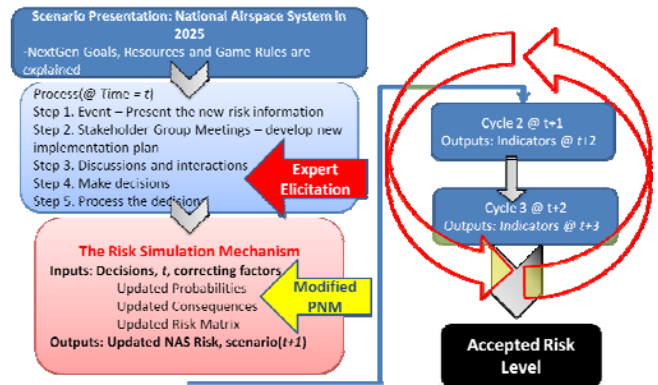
Scenario Presentation: National Airspace System in 2025
-NextGen Goals, Resources and Game Rules are explained

Process(@ Time = t)
Step 1. Event – Present the new risk information
Step 2. Stakeholder Group Meetings – develop new implementation plan
Step 3. Discussions and interactions
Step 4. Make decisions
Step 5. Process the decisions

Expert Elicitation

The Risk Simulation Mechanism
Inputs: Decisions, t, correcting factors
Updated Probabilities
Updated Consequences
Updated Risk Matrix
Outputs: Updated NAS Risk, scenario(t+1)

Modified PNM

Cycle 2 @ t+1
Outputs: Indicators @ t+2

Cycle 3 @ t+2
Outputs: Indicators @ t+3

Accepted Risk Level